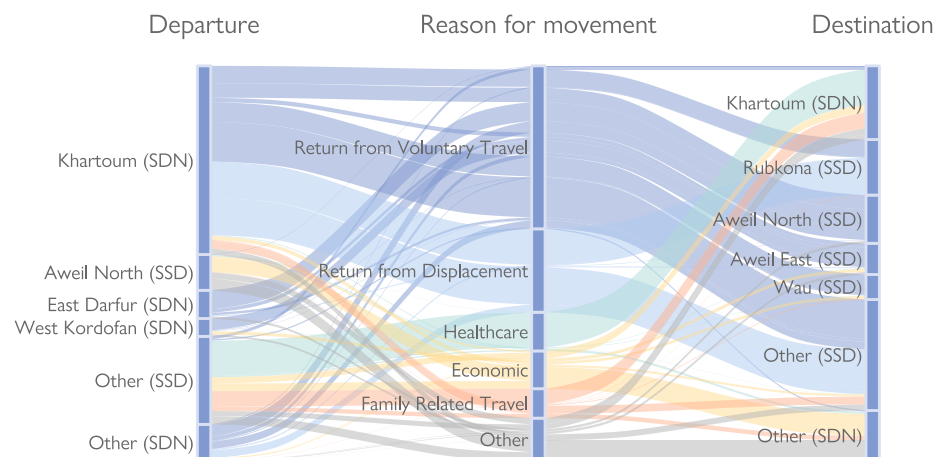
Departure
Reason for movement
Destination

Khartoum (SDN)
Aweil North (SSD)
East Darfur (SDN)
West Kordofan (SDN)
Other (SSD)
Other (SDN)

Return from Voluntary Travel
Return from Displacement
Healthcare
Economic
Family Related Travel
Other

Khartoum (SDN)
Rubkona (SSD)
Aweil North (SSD)
Aweil East (SSD)
Wau (SSD)
Other (SSD)
Other (SDN)